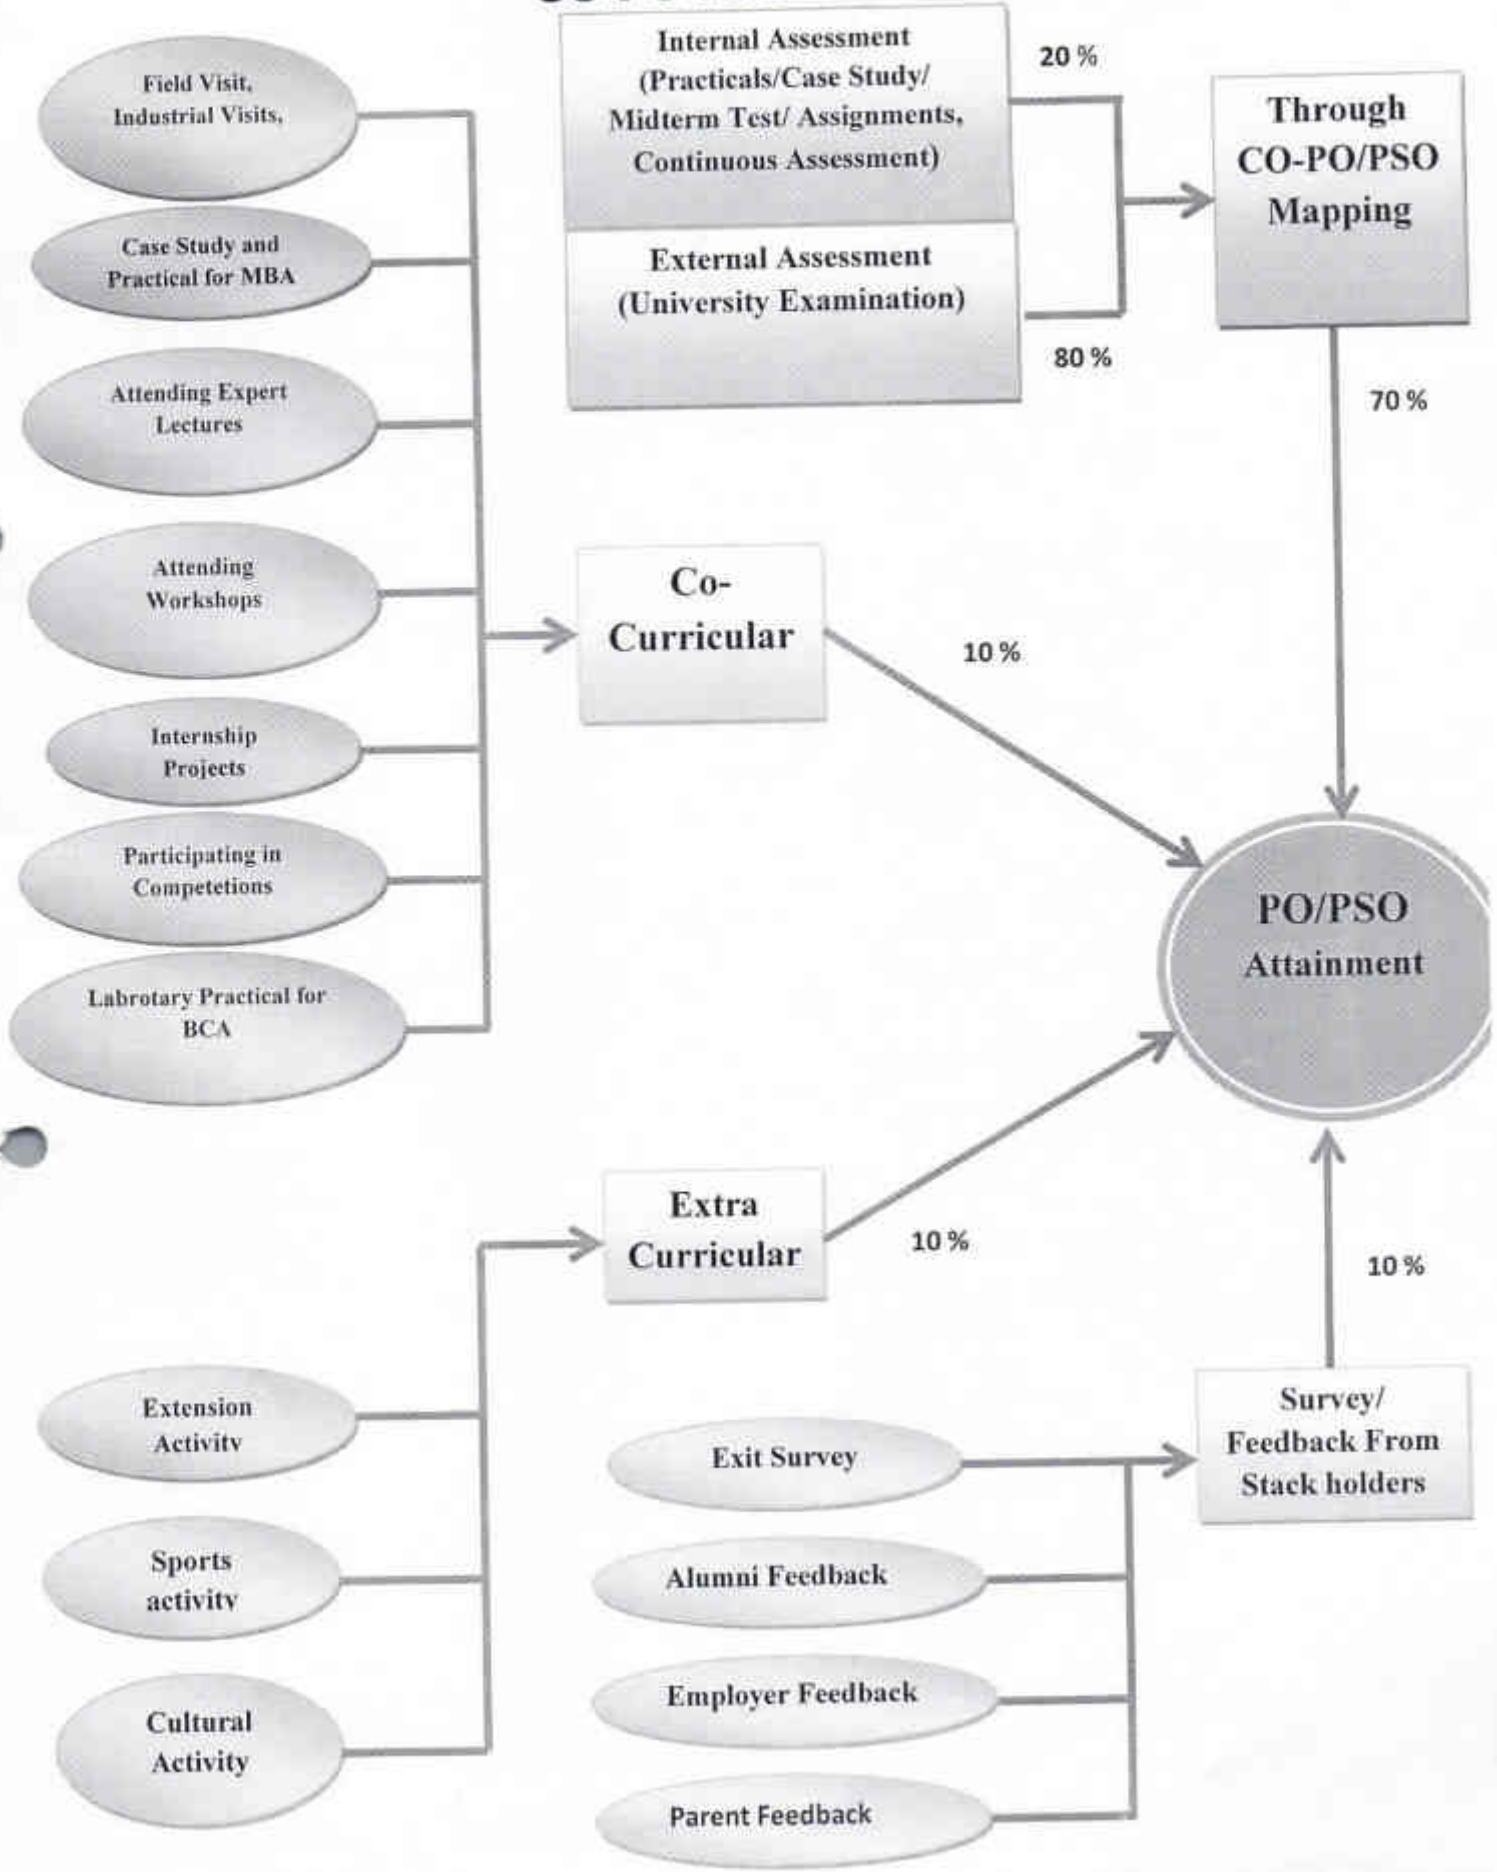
Field Visit, Industrial Visits,

Case Study and Practical for MBA

Attending Expert Lectures

Attending Workshops

Internship Projects

Participating in Competetions

Labrotary Practical for BCA

Internal Assessment (Practicals/Case Study/ Midterm Test/ Assignments, Continuous Assessment)

20 %

External Assessment (University Examination)

80 %

Through CO-PO/PSO Mapping

70 %

Co-Curricular

10 %

PO/PSO Attainment

Extra Curricular

10 %

10 %

Extension Activity

Sports activity

Cultural Activity

Exit Survey

Alumni Feedback

Employer Feedback

Parent Feedback

Survey/ Feedback From Stack holders